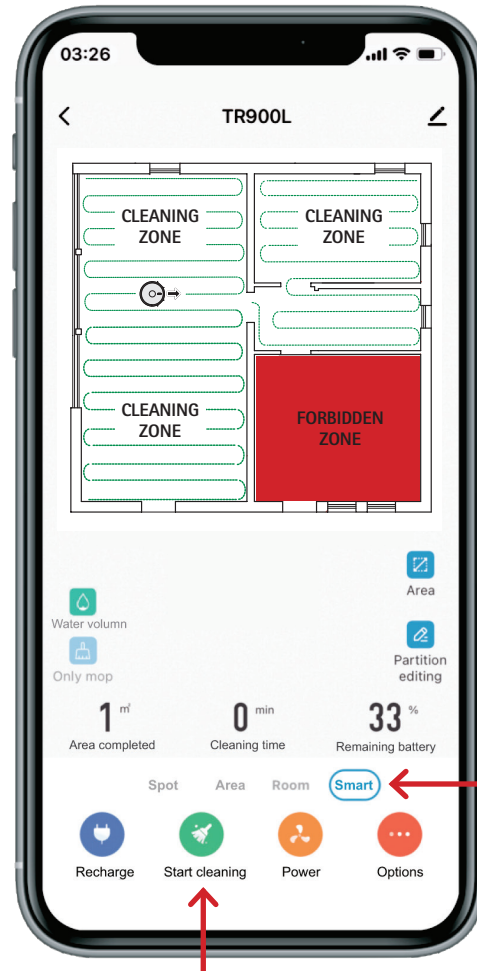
03:26

TR900L

CLEANING ZONE

CLEANING ZONE

CLEANING ZONE

FORBIDDEN ZONE

Area

Water volumn

Only mop

Partition editing

1 $m^2$
Area completed

0 min
Cleaning time

33 %
Remaining battery

Spot Area Room Smart

Recharge Start cleaning Power Options